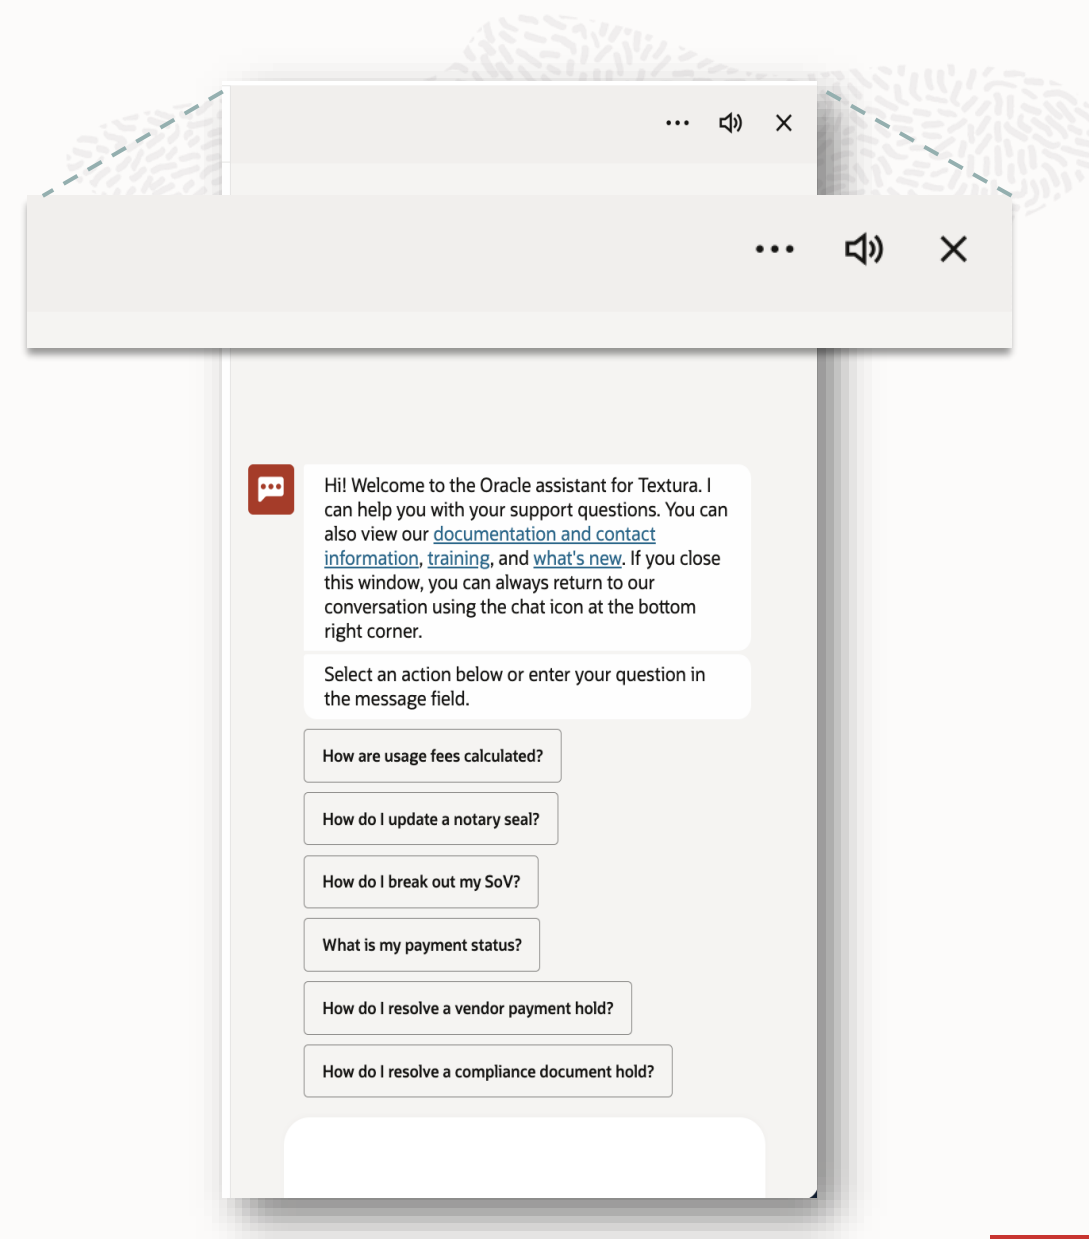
Hi! Welcome to the Oracle assistant for Textura. I can help you with your support questions. You can also view our documentation and contact information, training, and what's new. If you close this window, you can always return to our conversation using the chat icon at the bottom right corner.

Select an action below or enter your question in the message field.

How are usage fees calculated?

How do I update a notary seal?

How do I break out my SoV?

What is my payment status?

How do I resolve a vendor payment hold?

How do I resolve a compliance document hold?